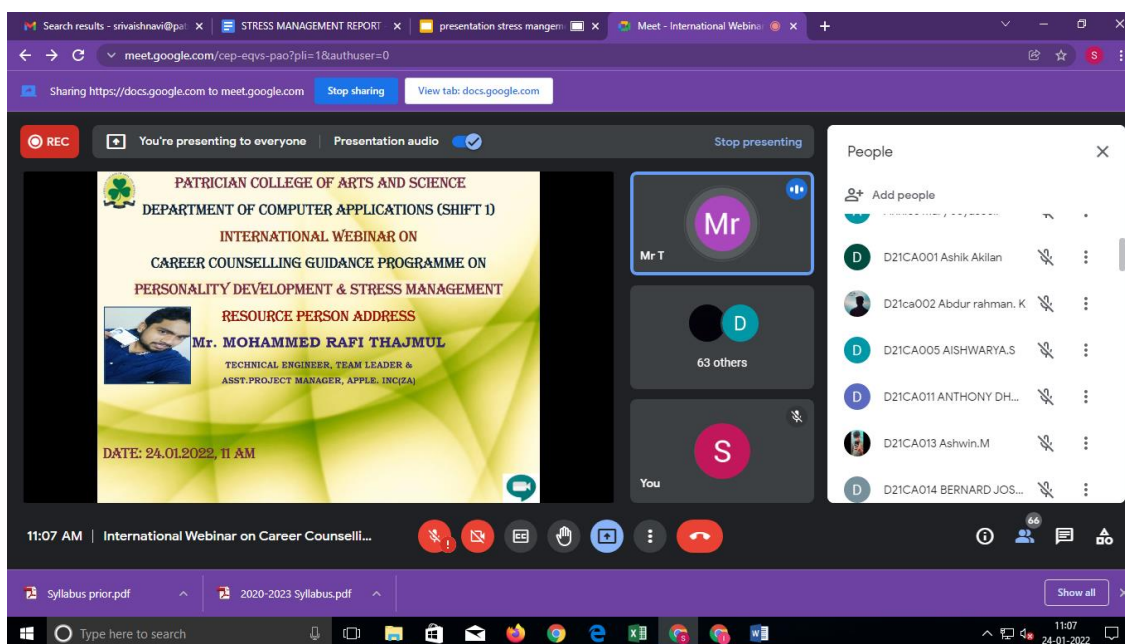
Search results - srivaishnavi@pat | STRESS MANAGEMENT REPORT | presentation stress mangem | Meet - International Webinar

meet.google.com/cep-eqvs-pao?pli=1&authuser=0

Sharing https://docs.google.com to meet.google.com Stop sharing View tab: docs.google.com

REC You're presenting to everyone Presentation audio Stop presenting

PATRICIAN COLLEGE OF ARTS AND SCIENCE
DEPARTMENT OF COMPUTER APPLICATIONS (SHIFT 1)
INTERNATIONAL WEBINAR ON
CAREER COUNSELLING GUIDANCE PROGRAMME ON
PERSONALITY DEVELOPMENT & STRESS MANAGEMENT
RESOURCE PERSON ADDRESS
Mr. MOHAMMED RAFI THAJMUL
TECHNICAL ENGINEER, TEAM LEADER &
ASST.PROJECT MANAGER, APPLE, INC(ZA)

DATE: 24.01.2022, 11 AM

Mr
Mr T

D
63 others

S
You

People
Add people
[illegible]
D21CA001 Ashik Akilan
D21ca002 Abdur rahman. K
D21CA005 AISHWARYA.S
D21CA011 ANTHONY DH...
D21CA013 Ashwin.M
D21CA014 BERNARD JOS...

11:07 AM | International Webinar on Career Counselli...

66

Syllabus prior.pdf
2020-2023 Syllabus.pdf
Show all

Type here to search
11:07
24-01-2022